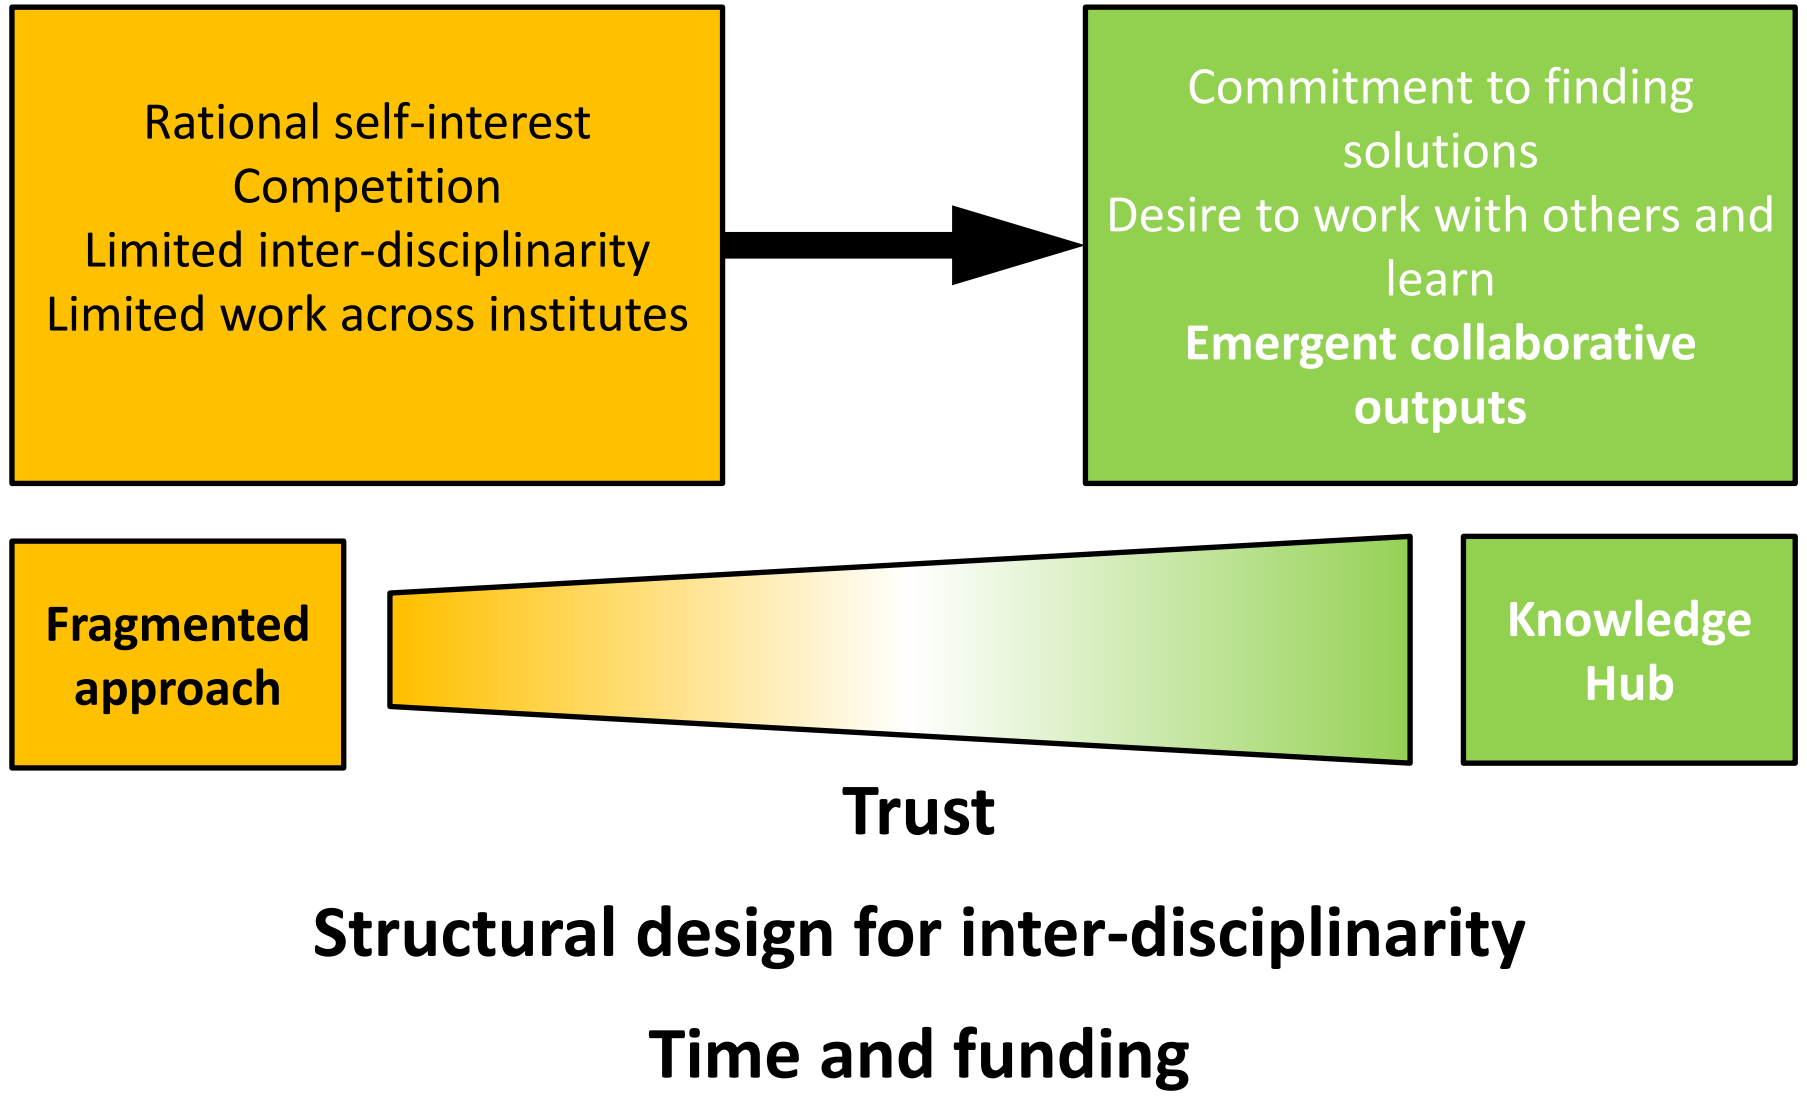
Rational self-interest
Competition
Limited inter-disciplinarity
Limited work across institutes

Commitment to finding solutions
Desire to work with others and learn
Emergent collaborative outputs

Fragmented approach

Knowledge Hub

Trust

Structural design for inter-disciplinarity

Time and funding